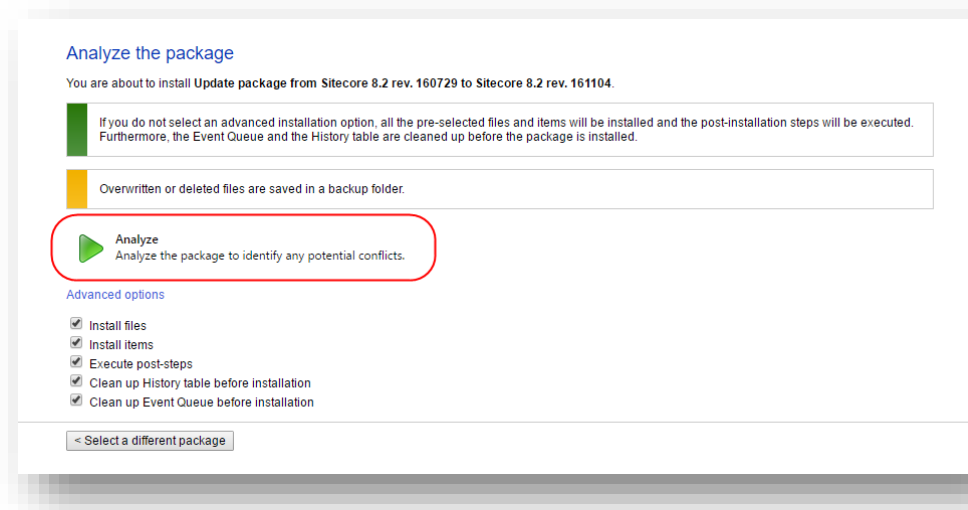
Analyze the package

You are about to install **Update package from Sitecore 8.2 rev. 160729 to Sitecore 8.2 rev. 161104**.

If you do not select an advanced installation option, all the pre-selected files and items will be installed and the post-installation steps will be executed. Furthermore, the Event Queue and the History table are cleaned up before the package is installed.

Overwritten or deleted files are saved in a backup folder.

**Analyze**
Analyze the package to identify any potential conflicts.

Advanced options

Install files
Install items
Execute post-steps
Clean up History table before installation
Clean up Event Queue before installation

< Select a different package